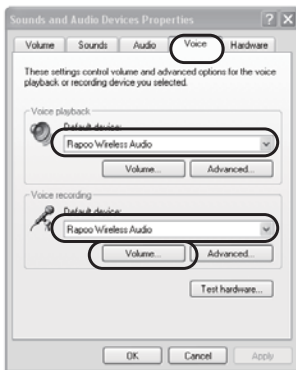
Sounds and Audio Devices Properties

? X

Volume | Sounds | Audio | Voice | Hardware

These settings control volume and advanced options for the voice playback or recording device you selected.

Voice playback

Default device:

Rapoo Wireless Audio

Volume... | Advanced...

Voice recording

Default device:

Rapoo Wireless Audio

Volume... | Advanced...

Test hardware...

OK | Cancel | Apply